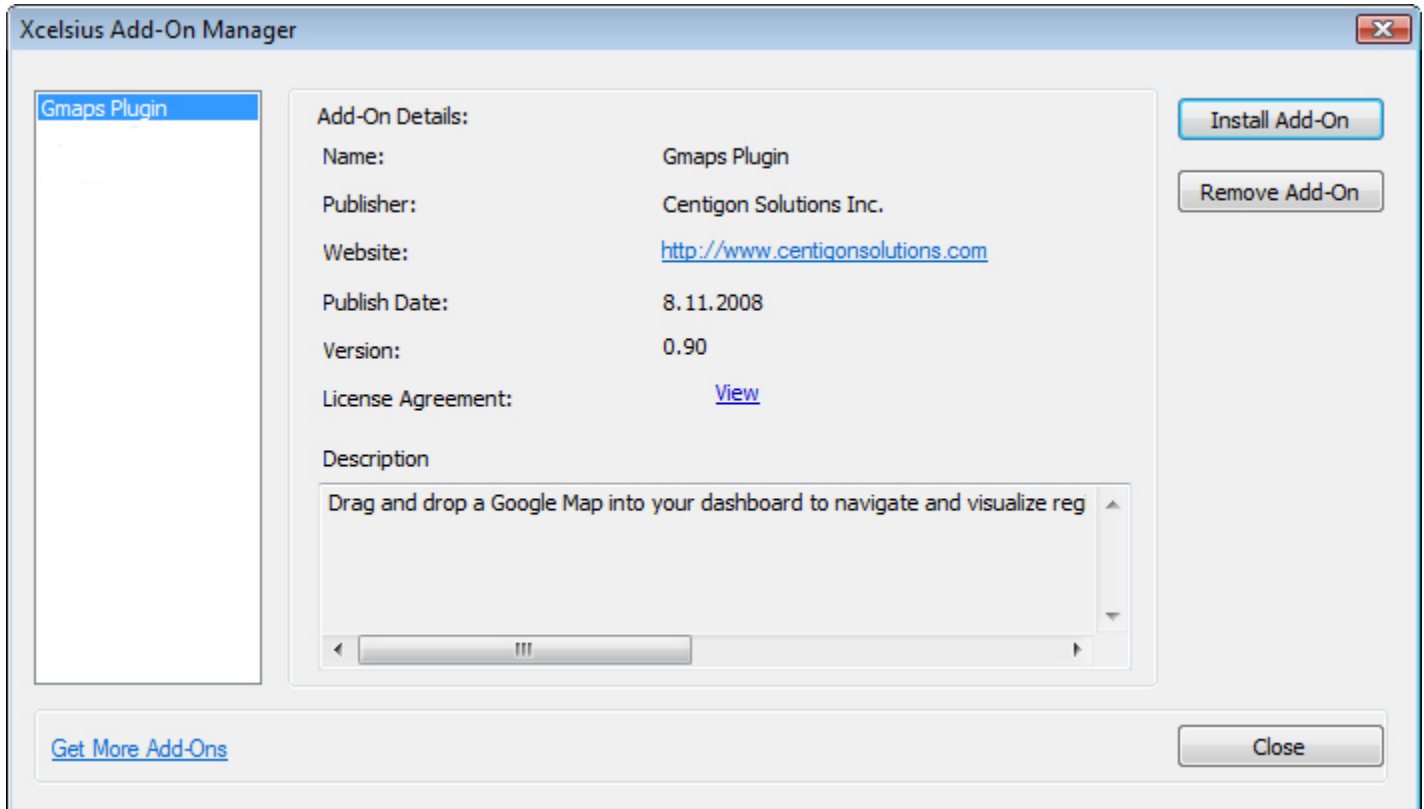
Xcelsius Add-On Manager

Gmaps Plugin

Add-On Details:

Name: Gmaps Plugin

Publisher: Centigon Solutions Inc.

Website: http://www.centigonsolutions.com

Publish Date: 8.11.2008

Version: 0.90

License Agreement: View

Description

Drag and drop a Google Map into your dashboard to navigate and visualize reg

Install Add-On

Remove Add-On

Get More Add-Ons

Close